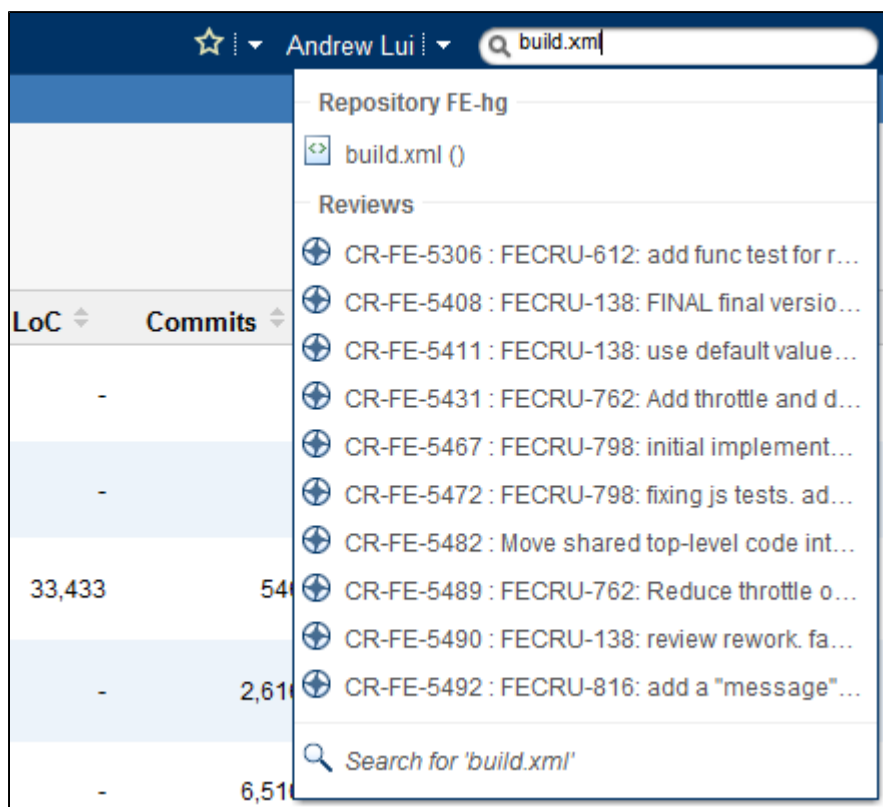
☆ Andrew Lui build.xml

Repository FE-hg

build.xml ()

Reviews

CR-FE-5306 : FECRU-612: add func test for r...

CR-FE-5408 : FECRU-138: FINAL final versio...

CR-FE-5411 : FECRU-138: use default value...

CR-FE-5431 : FECRU-762: Add throttle and d...

CR-FE-5467 : FECRU-798: initial implement...

CR-FE-5472 : FECRU-798: fixing js tests. ad...

CR-FE-5482 : Move shared top-level code int...

CR-FE-5489 : FECRU-762: Reduce throttle o...

CR-FE-5490 : FECRU-138: review rework. fa...

CR-FE-5492 : FECRU-816: add a "message"...

Search for 'build.xml'

| LoC | Commits |
|---|---|
| - | |
| - | |
| 33,433 | 54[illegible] |
| - | 2,61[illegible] |
| - | 6,51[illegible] |